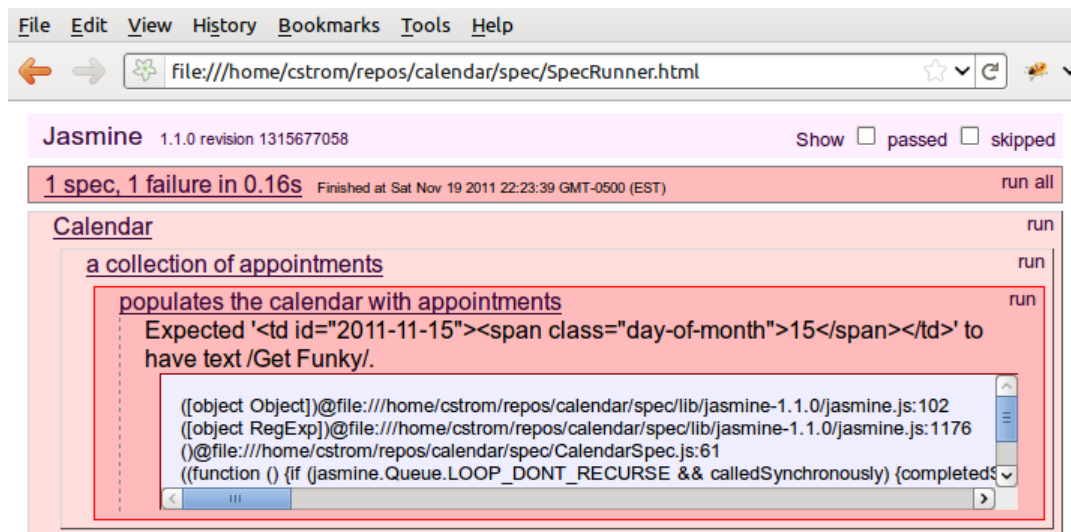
File Edit View History Bookmarks Tools Help

file:///home/cstrom/repos/calendar/spec/SpecRunner.html

Jasmine 1.1.0 revision 1315677058

Show passed skipped

1 spec, 1 failure in 0.16s Finished at Sat Nov 19 2011 22:23:39 GMT-0500 (EST)

run all

Calendar

run

a collection of appointments

run

populates the calendar with appointments

run

Expected '<td id="2011-11-15"><span class="day-of-month">15</span></td>' to have text /Get Funky/.

([object Object])@file:///home/cstrom/repos/calendar/spec/lib/jasmine-1.1.0/jasmine.js:102
([object RegExp])@file:///home/cstrom/repos/calendar/spec/lib/jasmine-1.1.0/jasmine.js:1176
()@file:///home/cstrom/repos/calendar/spec/CalendarSpec.js:61
((function () {if (jasmine.Queue.LOOP_DONT_RECURSE && calledSynchronously) {completed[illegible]